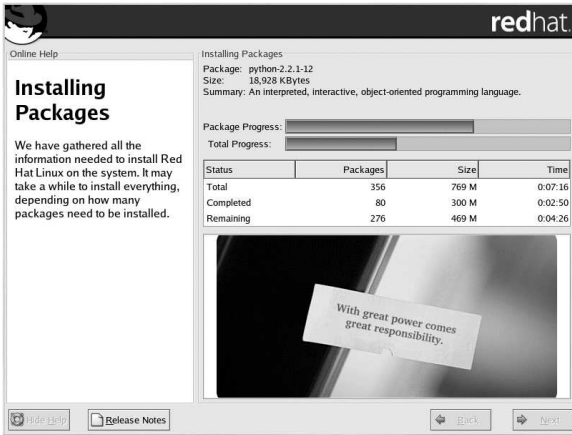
redhat.

Online Help

Installing Packages

We have gathered all the information needed to install Red Hat Linux on the system. It may take a while to install everything, depending on how many packages need to be installed.

Installing Packages

Package: python-2.2.1-12
Size: 18,928 KBytes
Summary: An interpreted, interactive, object-oriented programming language.

Package Progress:
Total Progress:

| Status | Packages | Size | Time |
|---|---|---|---|
| Total | 356 | 769 M | 0:07:16 |
| Completed | 80 | 300 M | 0:02:50 |
| Remaining | 276 | 469 M | 0:04:26 |

With great power comes great responsibility.

Hide Help
Release Notes
Back
Next